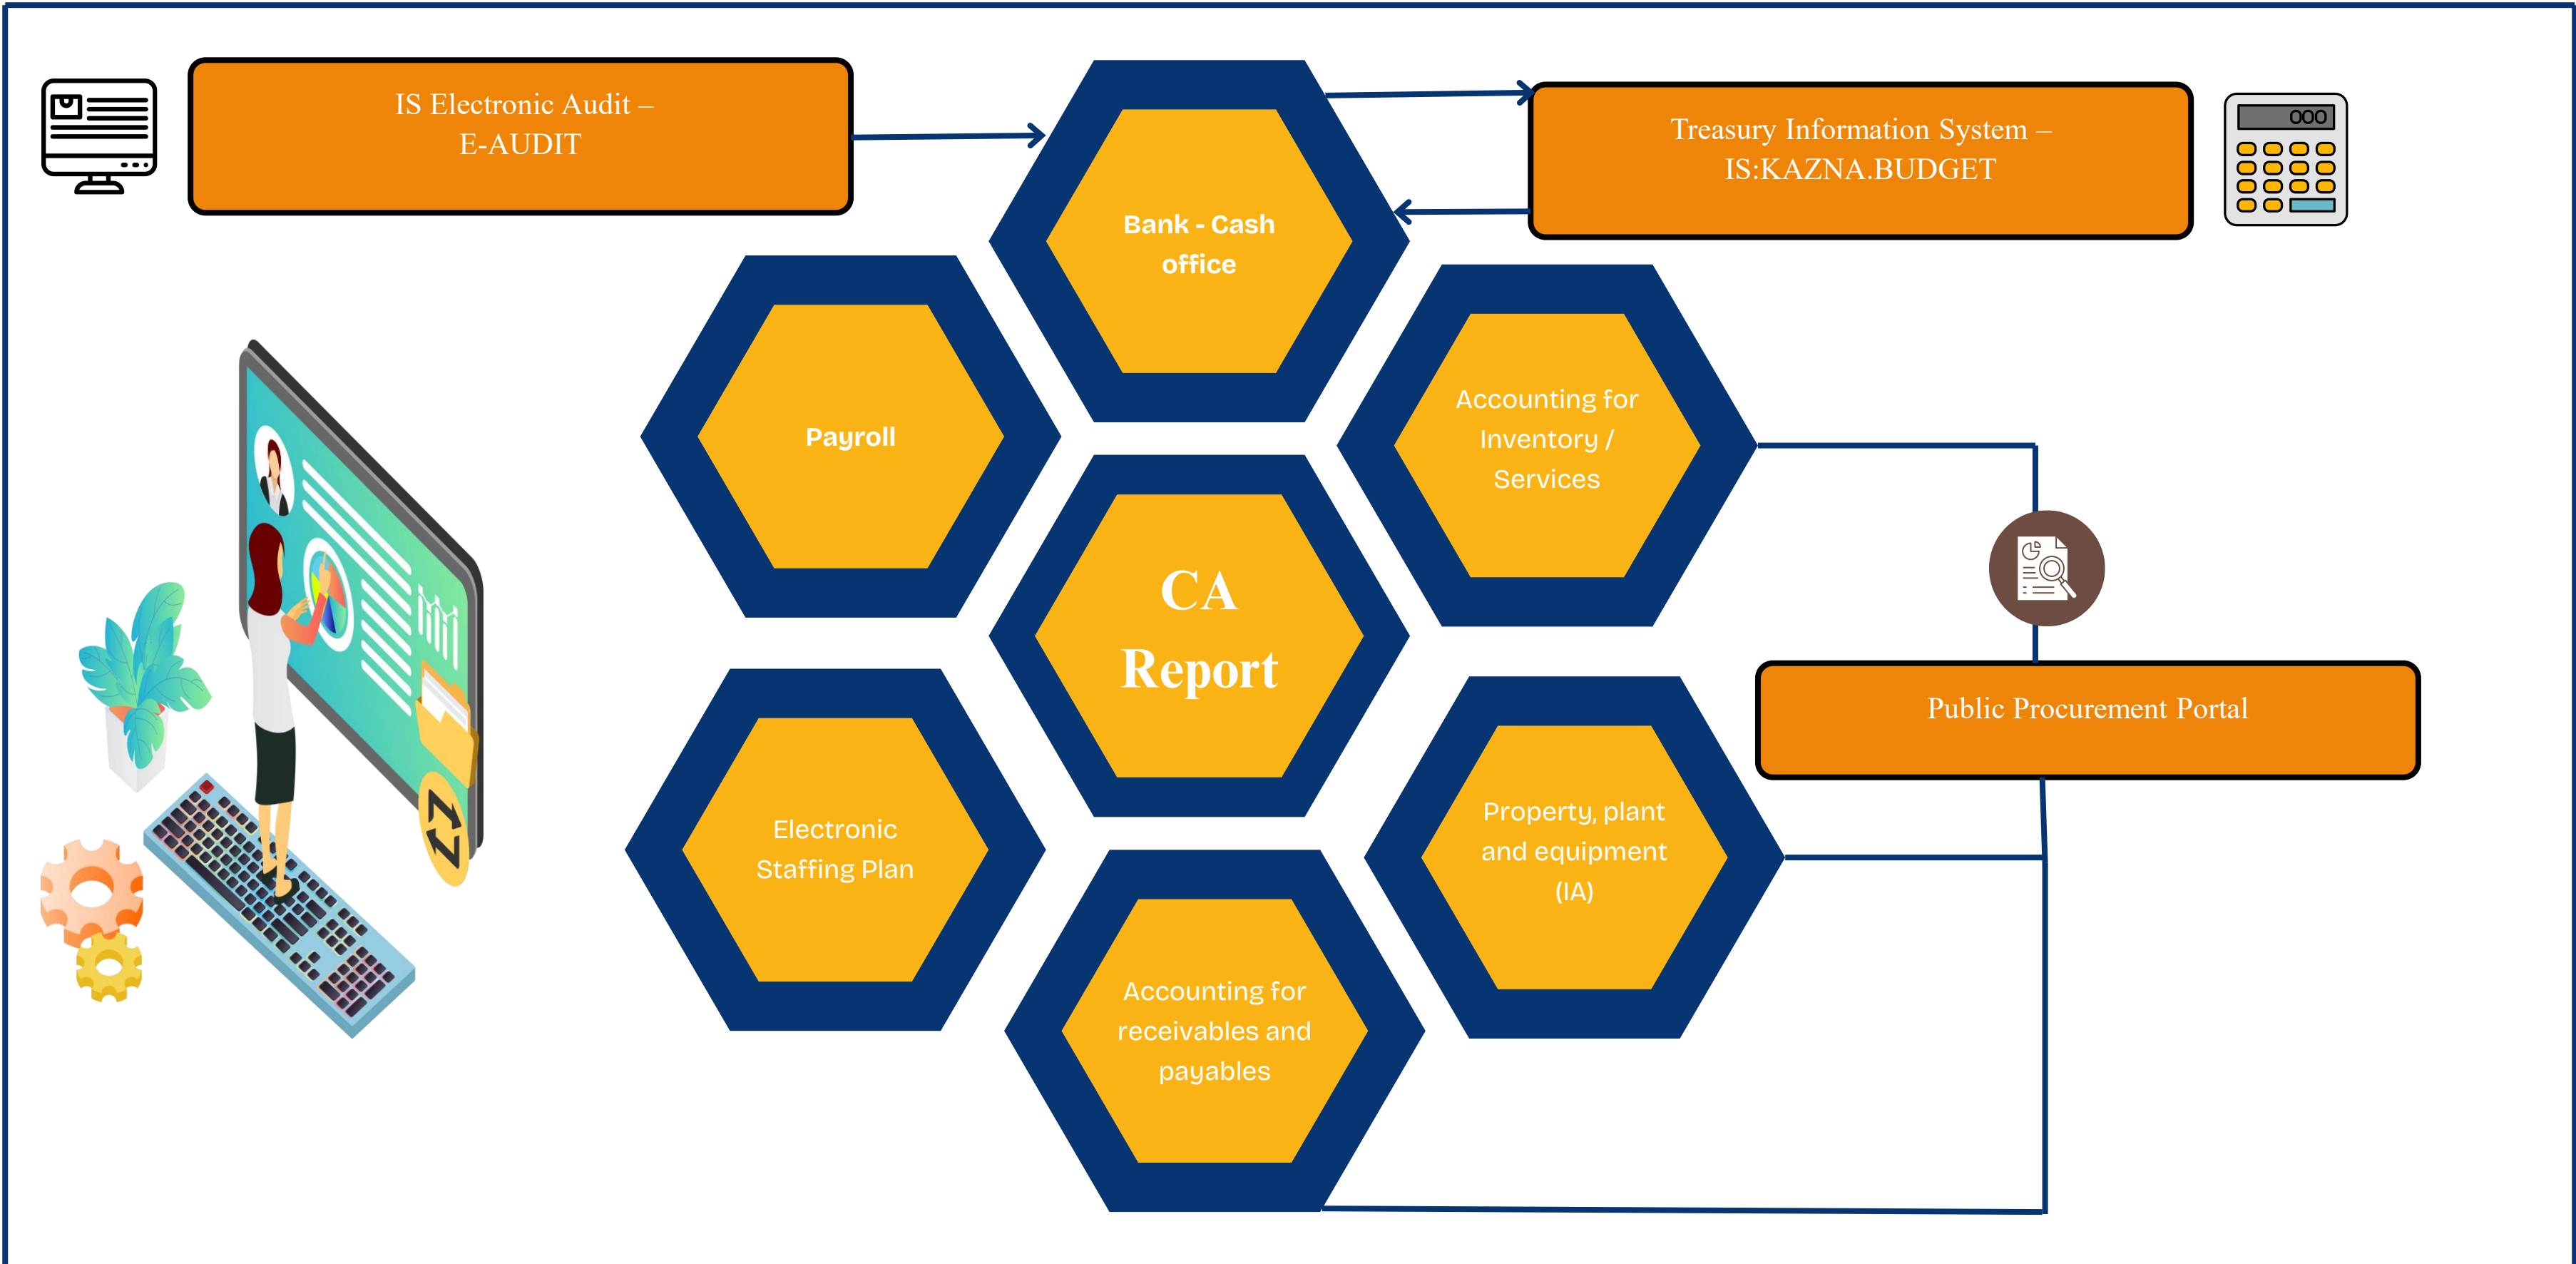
IS Electronic Audit –
E-AUDIT

Bank - Cash office

Treasury Information System –
IS:KAZNA.BUDGET

000

Payroll

Accounting for Inventory / Services

CA Report

Public Procurement Portal

Electronic Staffing Plan

Property, plant and equipment (IA)

Accounting for receivables and payables